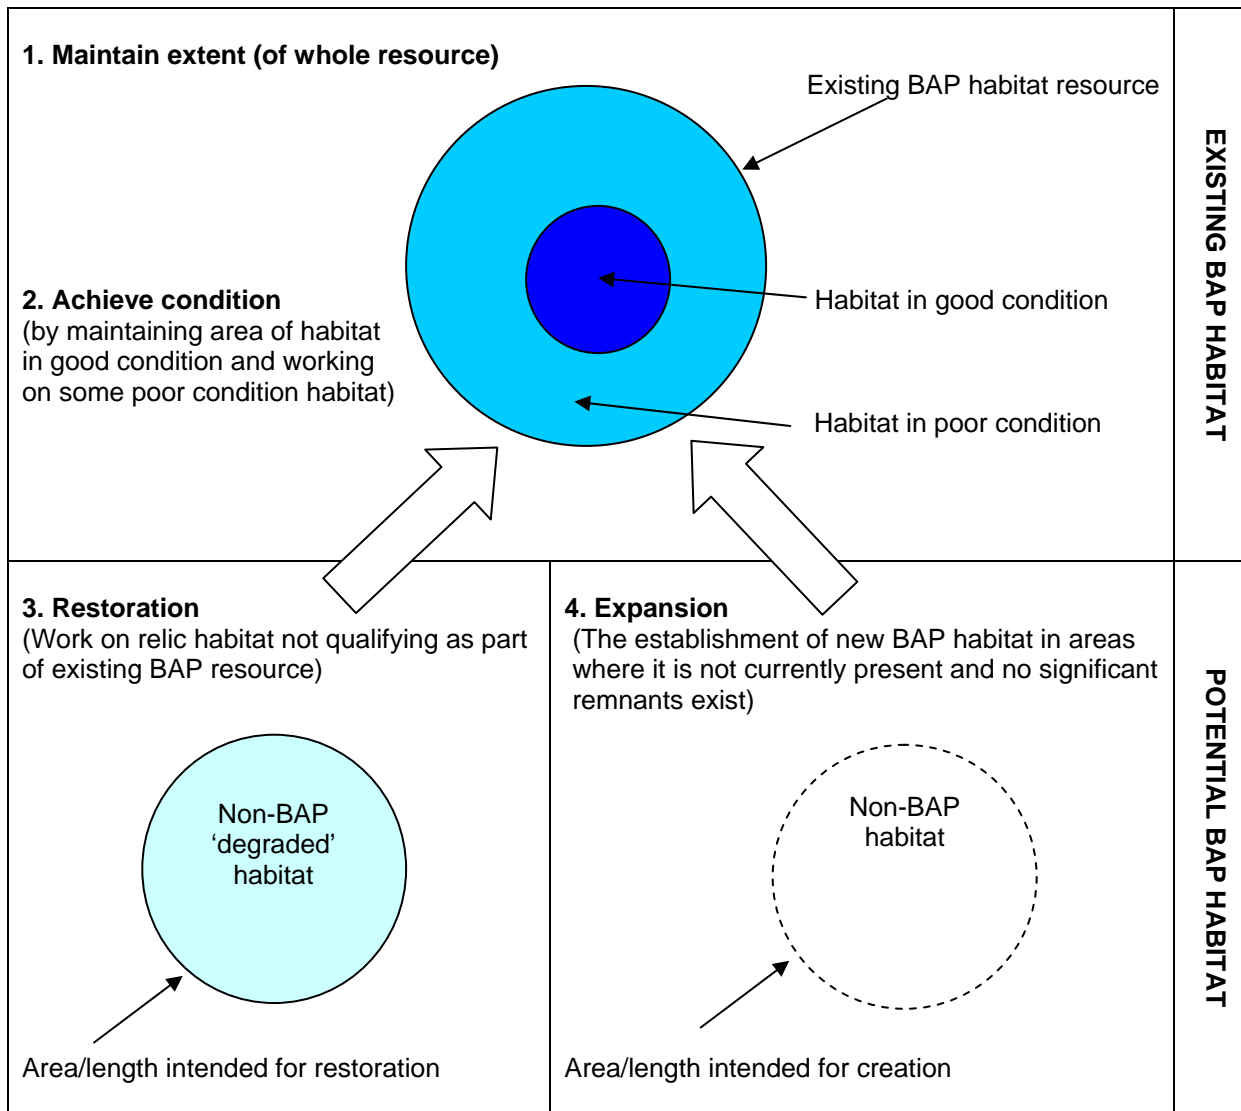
1. Maintain extent (of whole resource)

Existing BAP habitat resource

2. Achieve condition
(by maintaining area of habitat in good condition and working on some poor condition habitat)

Habitat in good condition

Habitat in poor condition

EXISTING BAP HABITAT

3. Restoration
(Work on relic habitat not qualifying as part of existing BAP resource)

Non-BAP 'degraded' habitat

Area/length intended for restoration

4. Expansion
(The establishment of new BAP habitat in areas where it is not currently present and no significant remnants exist)

Non-BAP habitat

Area/length intended for creation

POTENTIAL BAP HABITAT